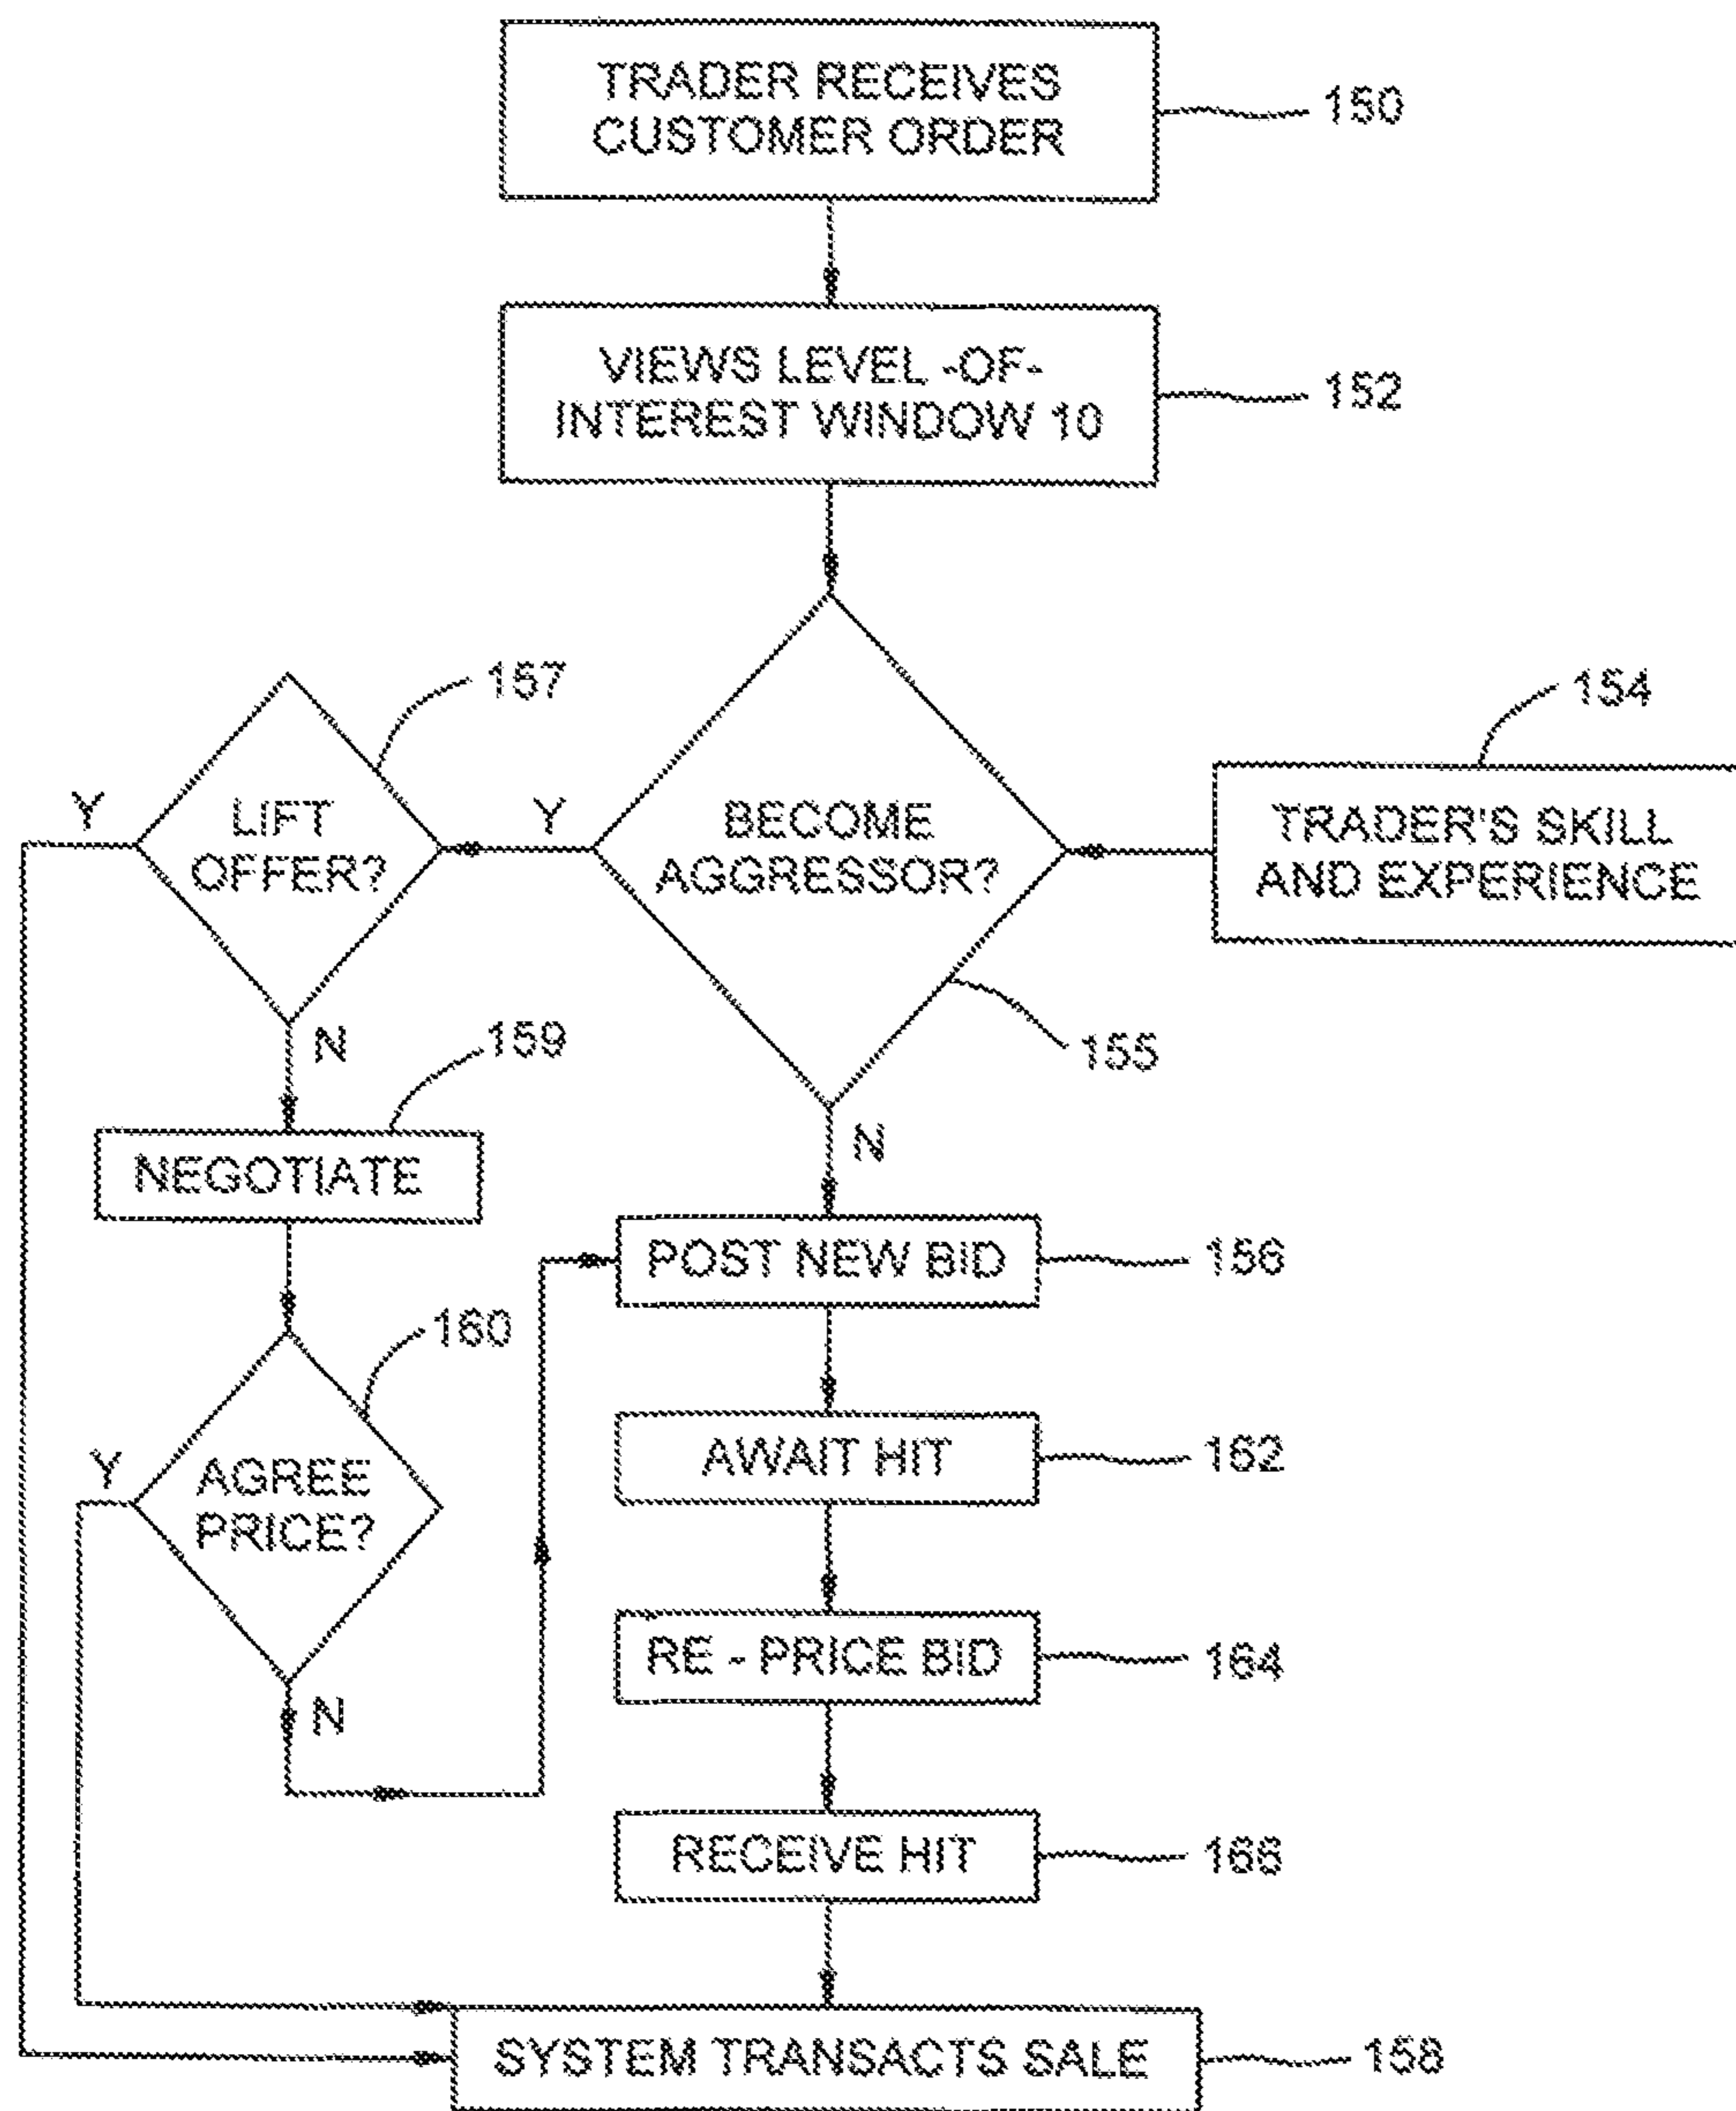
TRADER RECEIVES CUSTOMER ORDER
150

VIEWS LEVEL -OF-INTEREST WINDOW 10
152

157
154

Y
LIFT OFFER?
Y
BECOME AGGRESSOR?
TRADER'S SKILL AND EXPERIENCE

N
159
155

NEGOTIATE
N

POST NEW BID
156

160

Y
AGREE PRICE?
AWAIT HIT
162

RE - PRICE BID
164

N

RECEIVE HIT
168

SYSTEM TRANSACTS SALE
158